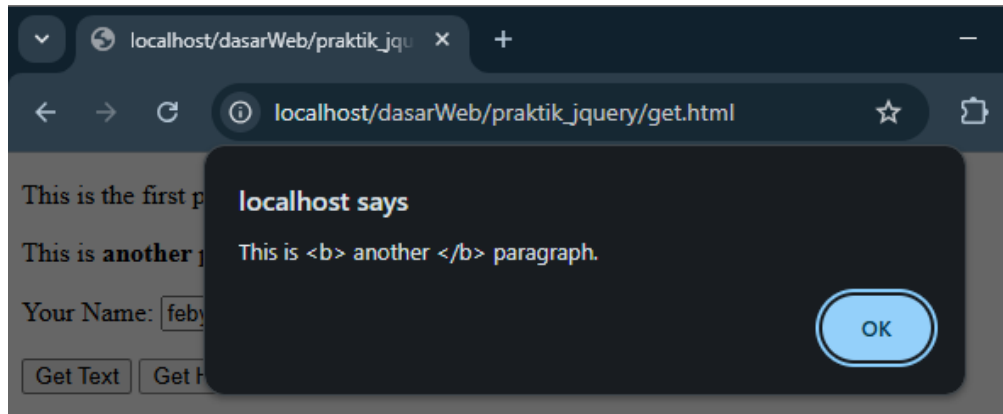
localhost/dasarWeb/praktik_jqu ×
+

localhost/dasarWeb/praktik_jquery/get.html

This is the first p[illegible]

This is **another** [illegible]

Your Name: feb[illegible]

Get Text | Get H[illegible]

localhost says

This is <b> another </b> paragraph.

OK